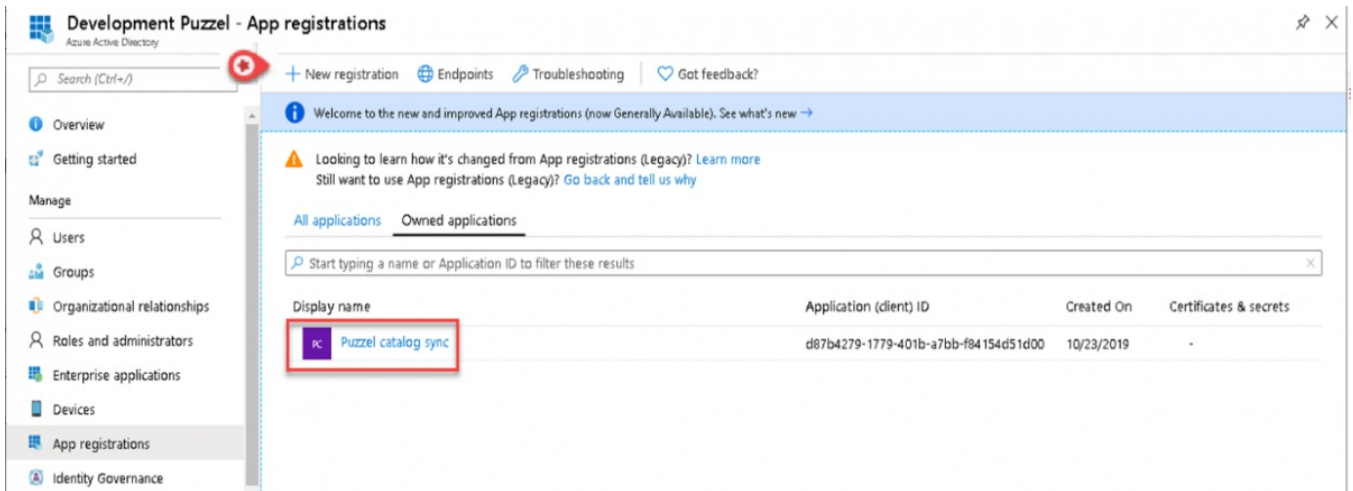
Development Puzzel - App registrations
Azure Active Directory

Search (Ctrl+/)

Overview
Getting started
Manage
Users
Groups
Organizational relationships
Roles and administrators
Enterprise applications
Devices
App registrations
Identity Governance

+ New registration   Endpoints   Troubleshooting   Got feedback?

Welcome to the new and improved App registrations (now Generally Available). See what's new →

Looking to learn how it's changed from App registrations (Legacy)? Learn more
Still want to use App registrations (Legacy)? Go back and tell us why

All applications   Owned applications

Start typing a name or Application ID to filter these results

| Display name | Application (client) ID | Created On | Certificates & secrets |
|---|---|---|---|
| PC Puzzel catalog sync | d87b4279-1779-401b-a7bb-f84154d51d00 | 10/23/2019 | - |